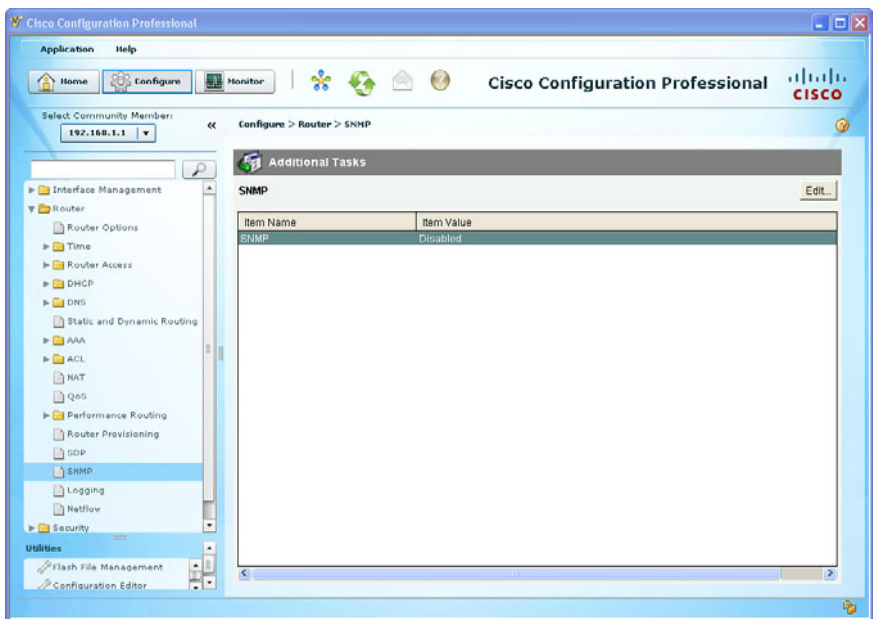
Cisco Configuration Professional

Application Help

Home Configure Monitor

Cisco Configuration Professional

CISCO

Select Community Member:
192.168.1.1

«

Configure > Router > SNMP

Interface Management
Router
Router Options
Time
Router Access
DHCP
DNS
Static and Dynamic Routing
AAA
ACL
NAT
QoS
Performance Routing
Router Provisioning
SDP
SNMP
Logging
Netflow
Security

Utilities
Flash File Management
Configuration Editor

Additional Tasks

SNMP

Edit...

| Item Name | Item Value |
|---|---|
| SNMP | Disabled |